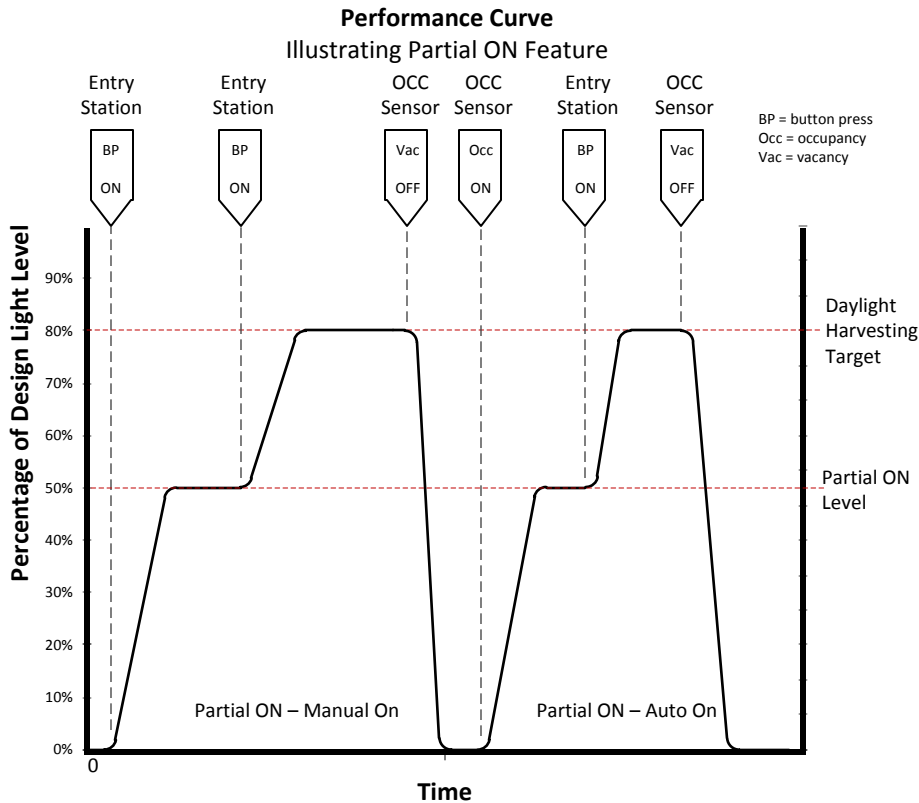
**Performance Curve**
Illustrating Partial ON Feature

Entry Station
BP
ON

Entry Station
BP
ON

OCC Sensor
Vac
OFF

OCC Sensor
Occ
ON

Entry Station
BP
ON

OCC Sensor
Vac
OFF

BP = button press
Occ = occupancy
Vac = vacancy

Percentage of Design Light Level

90%
80%
70%
60%
50%
40%
30%
20%
10%
0%

Daylight Harvesting Target

Partial ON Level

Partial ON – Manual On

Partial ON – Auto On

0

Time